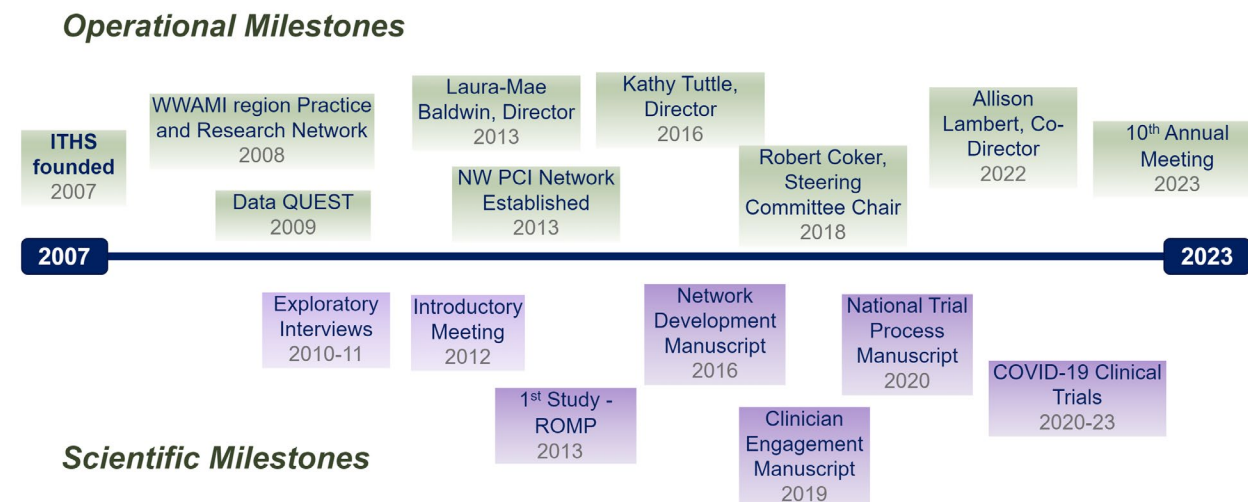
Operational Milestones

ITHS founded
2007

WWAMI region Practice and Research Network
2008

Data QUEST
2009

Laura-Mae Baldwin, Director
2013

NW PCI Network Established
2013

Kathy Tuttle, Director
2016

Robert Coker, Steering Committee Chair
2018

Allison Lambert, Co-Director
2022

10$^{th}$ Annual Meeting
2023

2007

2023

Exploratory Interviews
2010-11

Introductory Meeting
2012

1$^{st}$ Study - ROMP
2013

Network Development Manuscript
2016

Clinician Engagement Manuscript
2019

National Trial Process Manuscript
2020

COVID-19 Clinical Trials
2020-23

Scientific Milestones